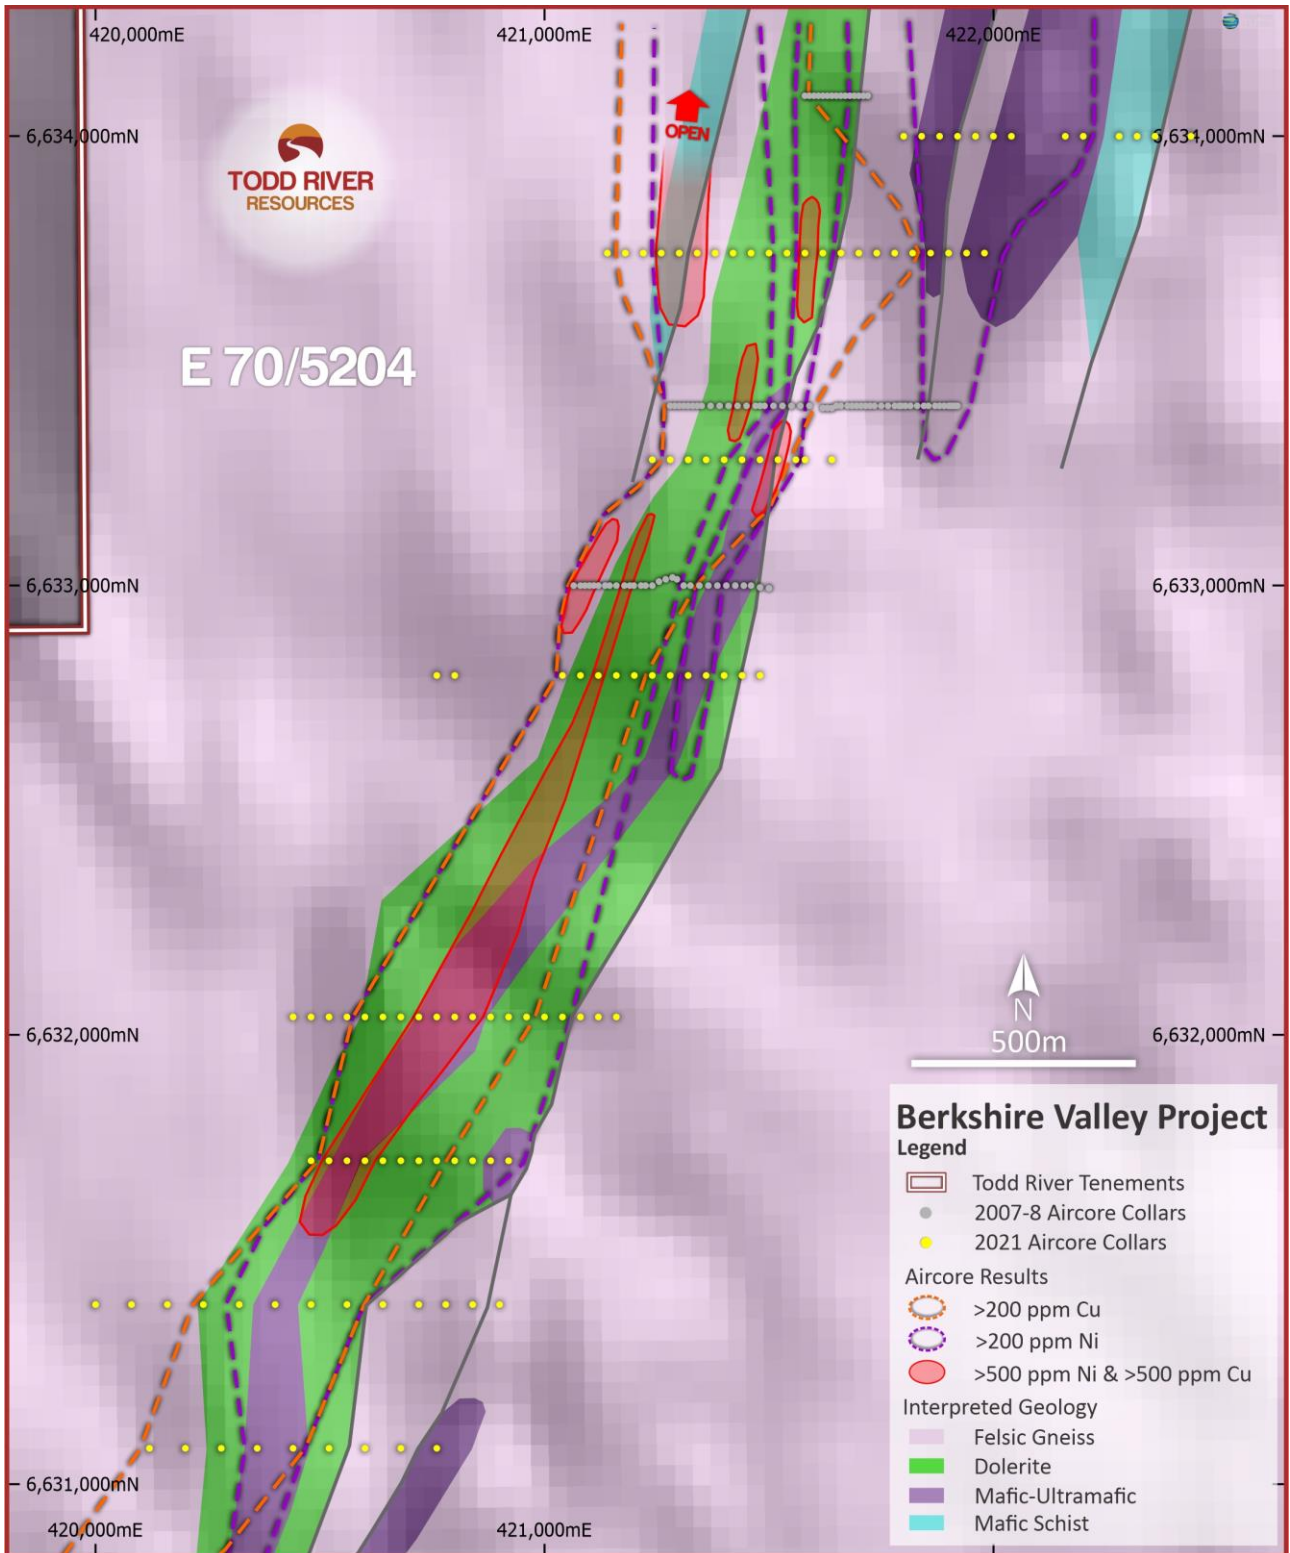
420,000mE
421,000mE
422,000mE

6,634,000mN
6,634,000mN

TODD RIVER
RESOURCES

OPEN

E 70/5204

6,633,000mN
6,633,000mN

6,632,000mN
6,632,000mN

N
500m

6,631,000mN

420,000mE
421,000mE

Berkshire Valley Project
Legend
Todd River Tenements
2007-8 Aircore Collars
2021 Aircore Collars
Aircore Results
>200 ppm Cu
>200 ppm Ni
>500 ppm Ni & >500 ppm Cu
Interpreted Geology
Felsic Gneiss
Dolerite
Mafic-Ultramafic
Mafic Schist